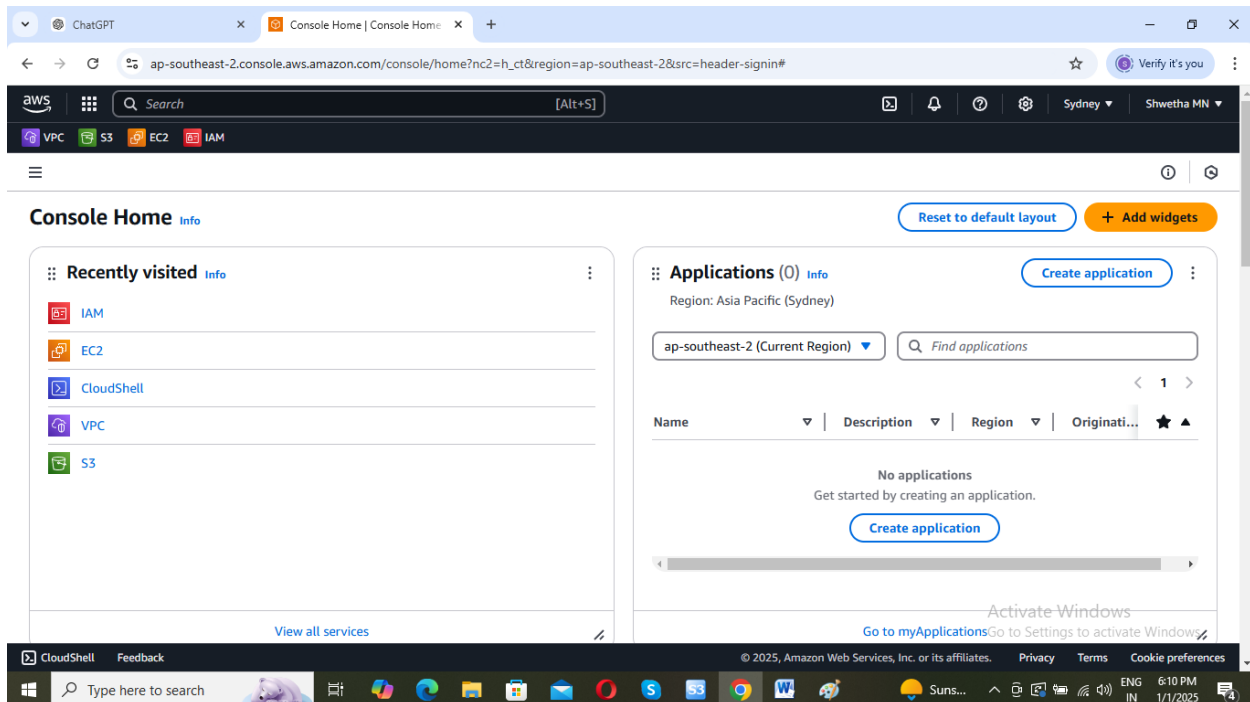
ChatGPT
Console Home | Console Home
ap-southeast-2.console.aws.amazon.com/console/home?nc2=h_ct&region=ap-southeast-2&src=header-signin#
Verify it's you
aws
Search [Alt+S]
Sydney ▼ Shwetha MN ▼
VPC S3 EC2 IAM

Console Home Info
Reset to default layout
+ Add widgets

Recently visited Info
IAM
EC2
CloudShell
VPC
S3
View all services

Applications (0) Info
Create application
Region: Asia Pacific (Sydney)
ap-southeast-2 (Current Region) ▼
Find applications
1

| Name | Description | Region | Originati... |
|---|---|---|---|

No applications
Get started by creating an application.
Create application
Go to myApplications
Activate Windows
Go to Settings to activate Windows.

CloudShell Feedback
© 2025, Amazon Web Services, Inc. or its affiliates. Privacy Terms Cookie preferences
Type here to search
Suns...
ENG IN
6:10 PM 1/1/2025